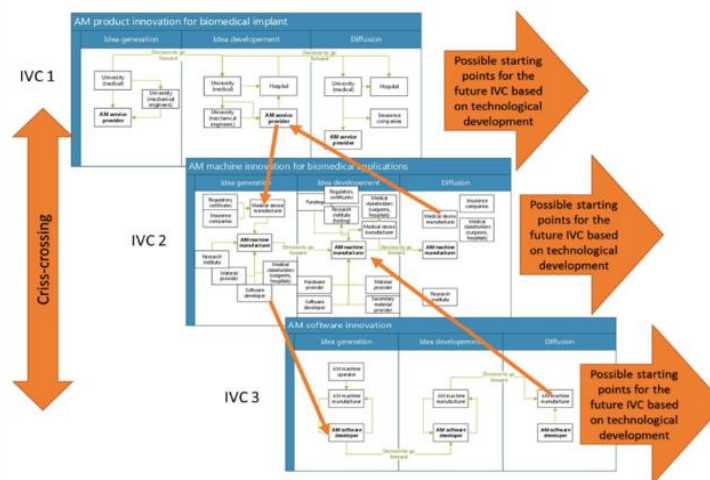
AM product innovation for biomedical implant

| Idea generation | Idea development | Diffusion |
|---|---|---|

Decision to go forward

Decision to go forward

University (medical)

University (mechanical engineers)

AM service provider

University (medical)

Hospital

University (mechanical engineers)

AM service provider

University (medical)

Hospital

Insurance companies

AM service provider

IVC 1

Possible starting points for the future IVC based on technological development

Criss-crossing

AM machine innovation for biomedical applications

| Idea generation | Idea development | Diffusion |
|---|---|---|

Regulators, certificates

Insurance companies

Medical device manufacturer

AM machine manufacturer

Research institute

Material provider

Software developer

Medical stakeholders (surgeons, hospitals)

Funding

Regulators, certificates

Research institute (testing)

Medical stakeholders (surgeons, hospitals)

Medical device manufacturer

Decision to go forward

AM machine manufacturer

Hardware provider

Material provider

Software developer

Secondary material provider

Medical device manufacturer

Insurance companies

Medical stakeholders (surgeons, hospitals)

AM machine manufacturer

Research institute

IVC 2

Possible starting points for the future IVC based on technological development

AM software innovation

| Idea generation | Idea development | Diffusion |
|---|---|---|

AM machine operator

AM machine manufacturer

AM software developer

AM machine manufacturer

AM software developer

Decision to go forward

AM machine manufacturer

AM software developer

Decision to go forward

IVC 3

Possible starting points for the future IVC based on technological development